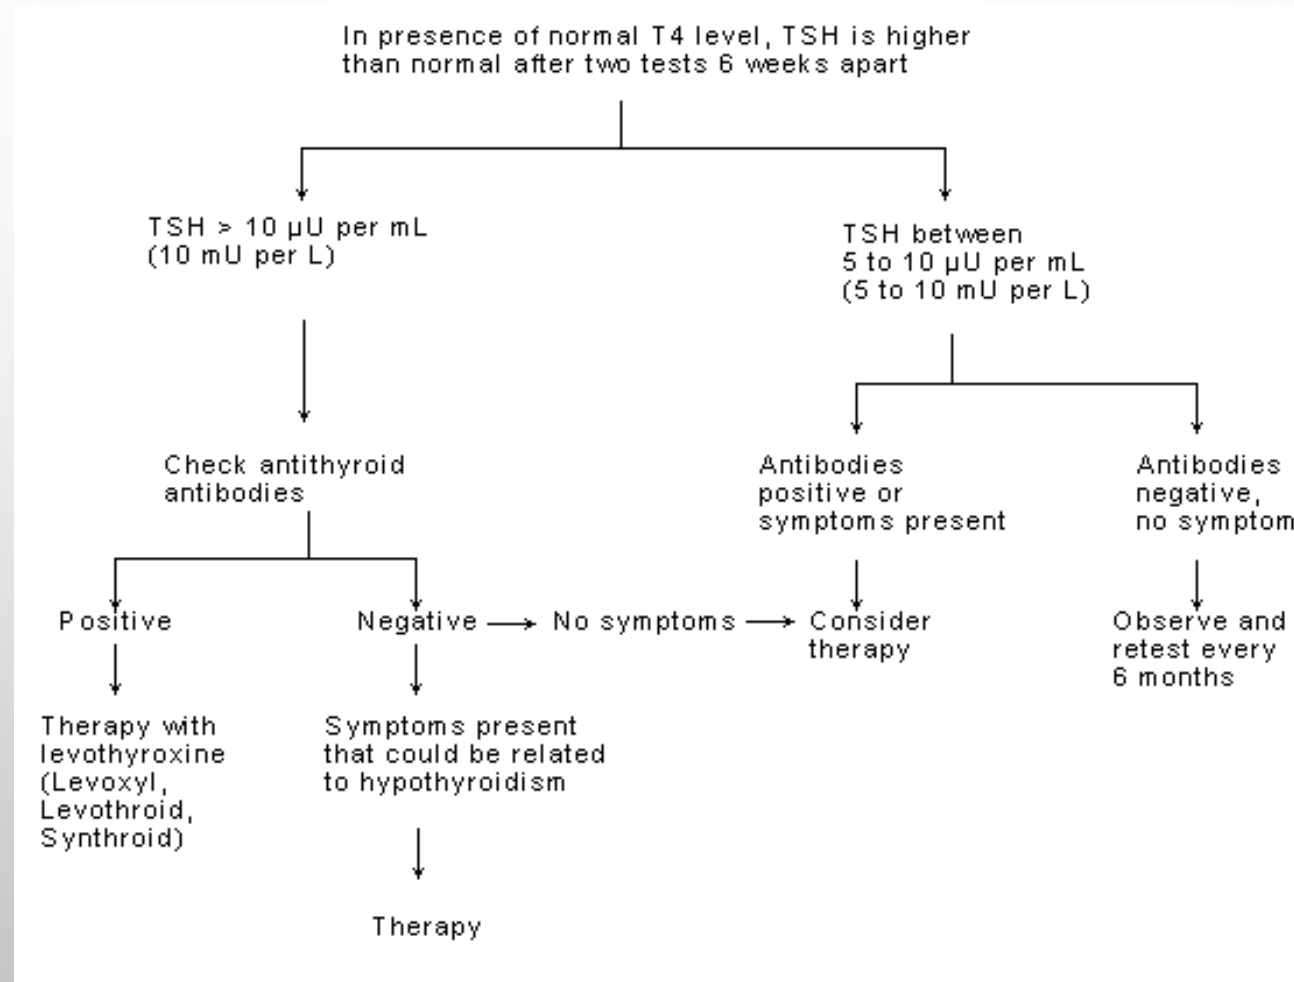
In presence of normal T4 level, TSH is higher than normal after two tests 6 weeks apart

TSH > 10 μU per mL (10 mU per L)

TSH between 5 to 10 μU per mL (5 to 10 mU per L)

Check antithyroid antibodies

Antibodies positive or symptoms present

Antibodies negative, no symptom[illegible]

Positive

Negative → No symptoms → Consider therapy

Observe and retest every 6 months

Therapy with levothyroxine (Levoxyl, Levothroid, Synthroid)

Symptoms present that could be related to hypothyroidism

Therapy